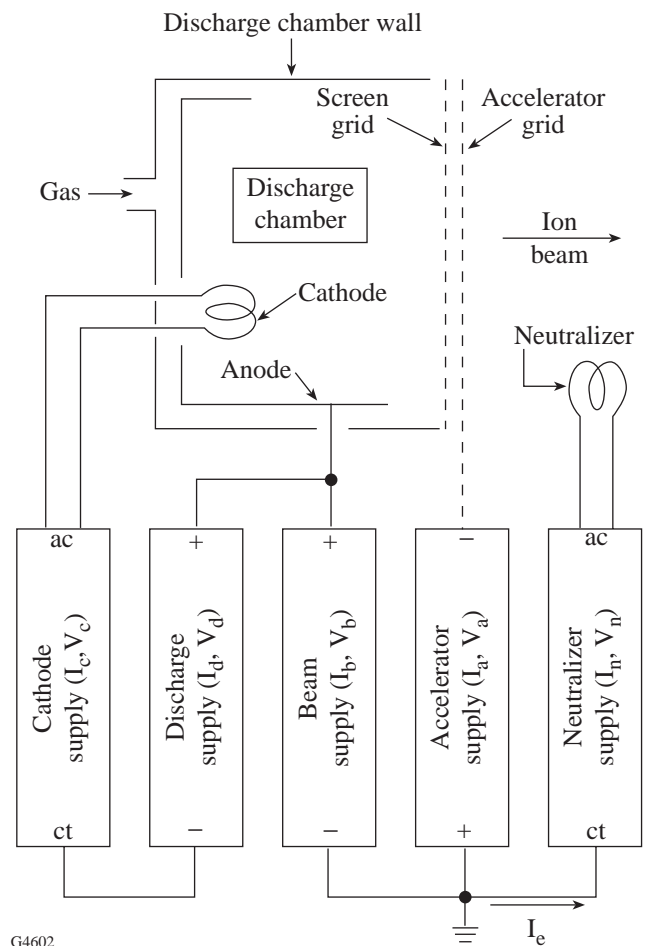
Discharge chamber wall

Screen grid

Accelerator grid

Gas

Discharge chamber

Ion beam

Cathode

Neutralizer

Anode

ac

+

+

−

ac

Cathode supply ($I_c$, $V_c$)

Discharge supply ($I_d$, $V_d$)

Beam supply ($I_b$, $V_b$)

Accelerator supply ($I_a$, $V_a$)

Neutralizer supply ($I_n$, $V_n$)

ct

−

−

+

ct

$I_e$

G4602